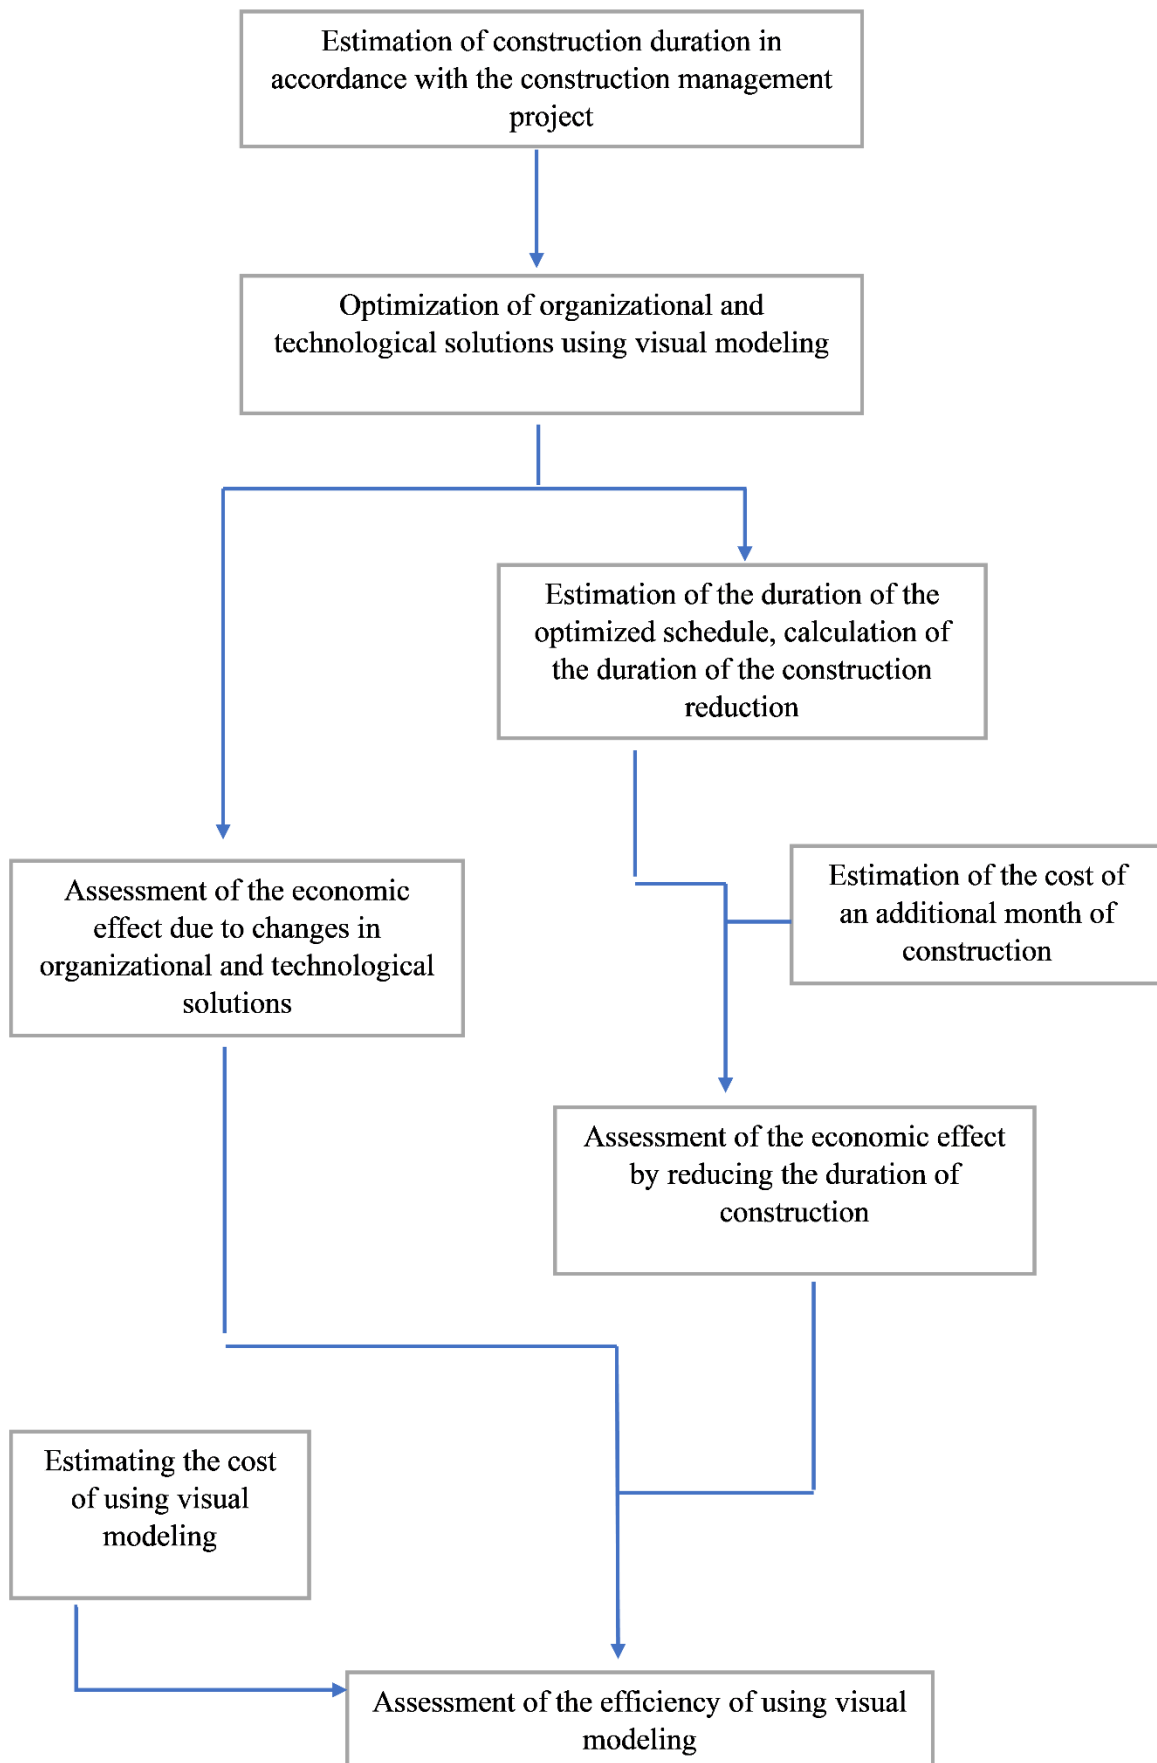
Estimation of construction duration in accordance with the construction management project

Optimization of organizational and technological solutions using visual modeling

Estimation of the duration of the optimized schedule, calculation of the duration of the construction reduction

Estimation of the cost of an additional month of construction

Assessment of the economic effect due to changes in organizational and technological solutions

Assessment of the economic effect by reducing the duration of construction

Estimating the cost of using visual modeling

Assessment of the efficiency of using visual modeling